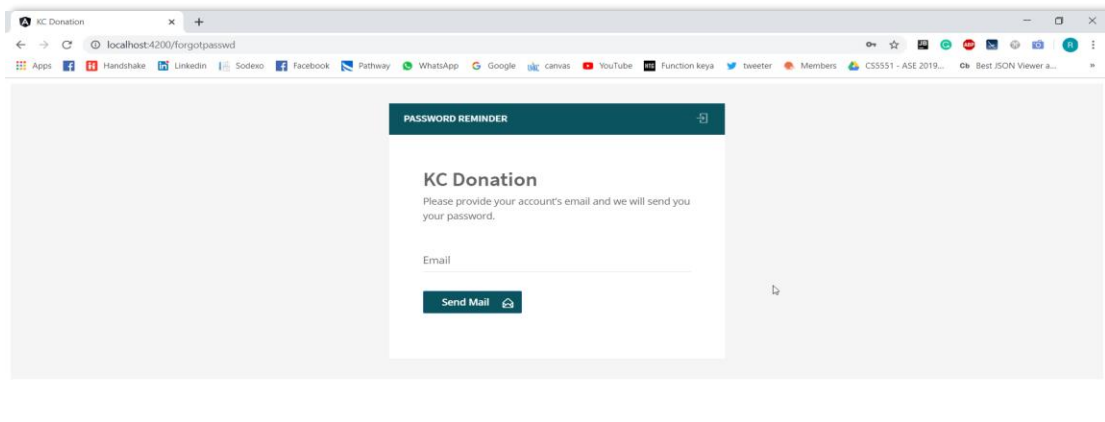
KC Donation ×
+
localhost:4200/forgotpasswd
Apps Handshake Linkedin Sodexo Facebook Pathway WhatsApp Google canvas YouTube Function keya tweeter Members CS5551 - ASE 2019... Best JSON Viewer a...

PASSWORD REMINDER

KC Donation
Please provide your account's email and we will send you your password.

Email

Send Mail